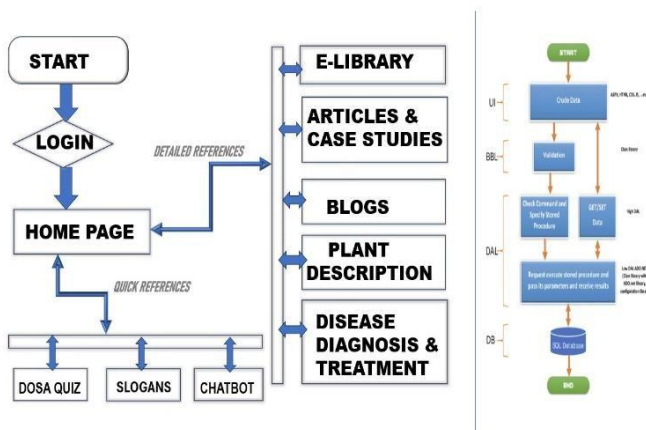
START

LOGIN

DETAILED REFERENCES

HOME PAGE

QUICK REFERENCES

DOSA QUIZ

SLOGANS

CHATBOT

E-LIBRARY

ARTICLES & CASE STUDIES

BLOGS

PLANT DESCRIPTION

DISEASE DIAGNOSIS & TREATMENT

START

UI

Crude Data

APU, FFM, CSL, B... etc

BBL

Validation

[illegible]

DAL

Check Command and Specify Stored Procedure

GKT/MT Data

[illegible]

Request execute stored procedure and pass to parameters and receive results

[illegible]

DB

SQL Database

END